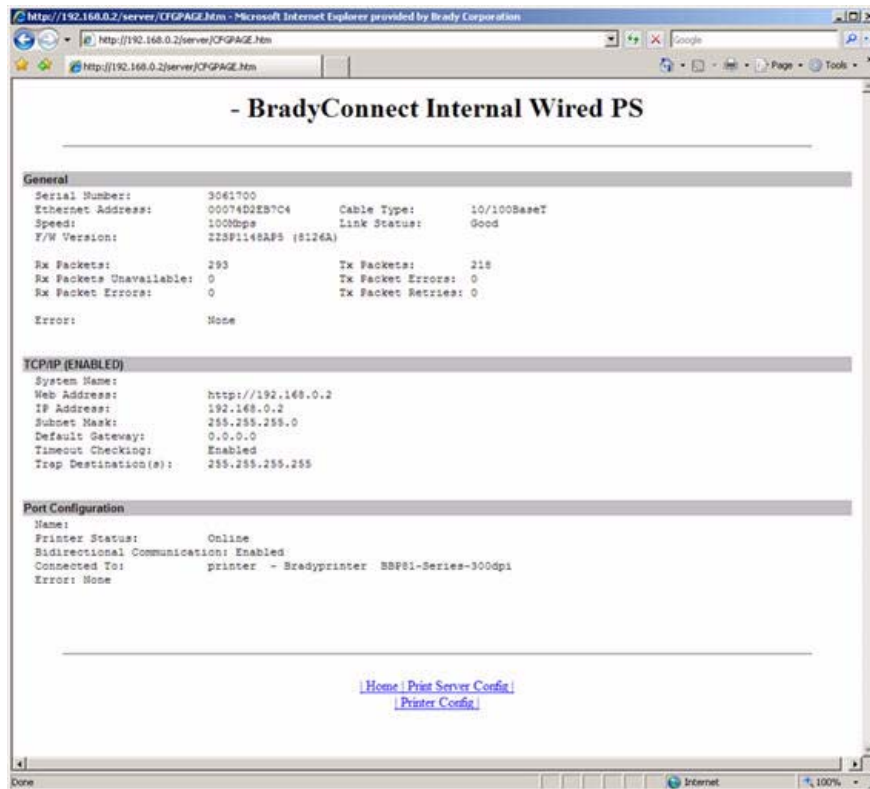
http://192.168.0.2/server/CFGPAGE.htm - Microsoft Internet Explorer provided by Brady Corporation

http://192.168.0.2/server/CFGPAGE.htm

Google

http://192.168.0.2/server/CFGPAGE.htm

Page ▾ Tools ▾

- BradyConnect Internal Wired PS

General

| | | | |
|---|---|---|---|
| Serial Number: | 3061700 | | |
| Ethernet Address: | 00074D2EB7C4 | Cable Type: | 10/100BaseT |
| Speed: | 100Mbps | Link Status: | Good |
| F/W Version: | ZZSP1148AP5 (8126A) | | |
| Rx Packets: | 293 | Tx Packets: | 218 |
| Rx Packets Unavailable: | 0 | Tx Packet Errors: | 0 |
| Rx Packet Errors: | 0 | Tx Packet Retries: | 0 |
| Error: | None | | |

TCP/IP (ENABLED)

System Name:
Web Address: http://192.168.0.2
IP Address: 192.168.0.2
Subnet Mask: 255.255.255.0
Default Gateway: 0.0.0.0
Timeout Checking: Enabled
Trap Destination(s): 255.255.255.255

Port Configuration

Name:
Printer Status: Online
Bidirectional Communication: Enabled
Connected To: printer - Bradyprinter BBP81-Series-300dpi
Error: None

| Home | Print Server Config |
| Printer Config |

Done

Internet

100%